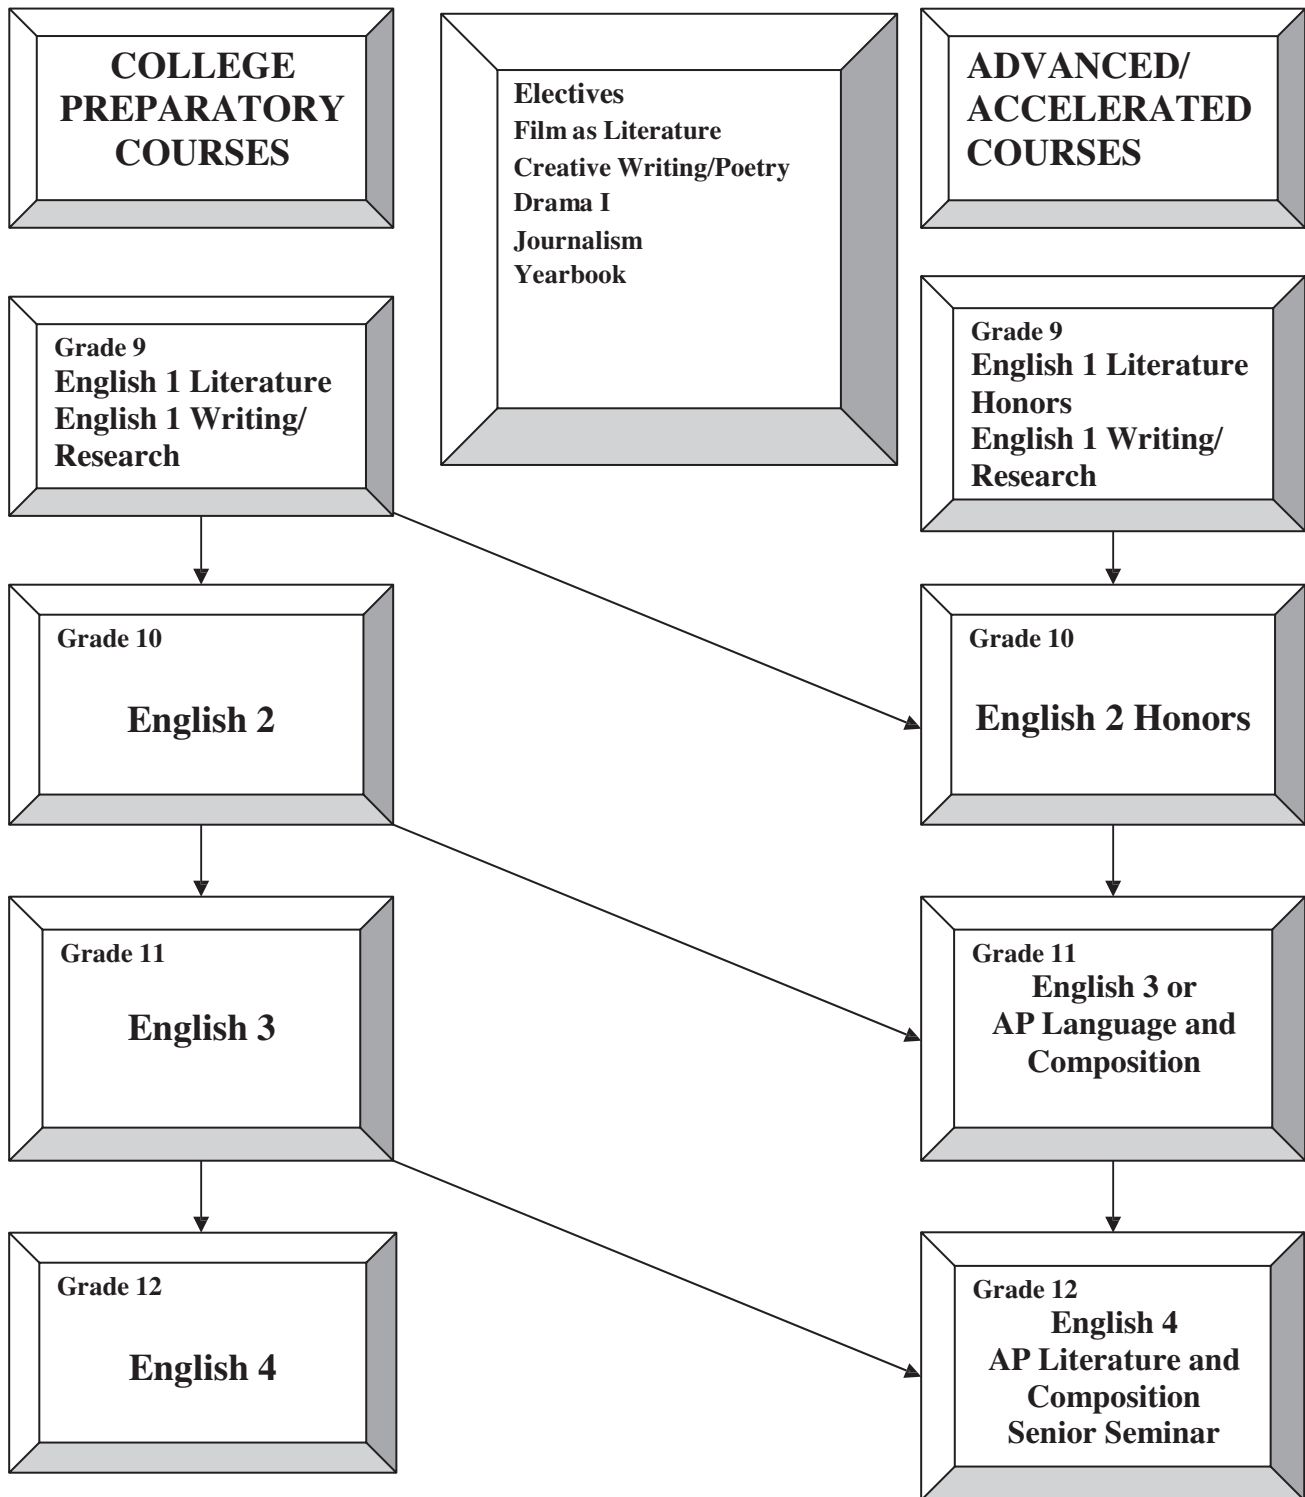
COLLEGE PREPARATORY COURSES

Electives
Film as Literature
Creative Writing/Poetry
Drama I
Journalism
Yearbook

ADVANCED/ ACCELERATED COURSES

Grade 9
English 1 Literature
English 1 Writing/ Research

Grade 9
English 1 Literature Honors
English 1 Writing/ Research

Grade 10
English 2

Grade 10
English 2 Honors

Grade 11
English 3

Grade 11
English 3 or
AP Language and Composition

Grade 12
English 4

Grade 12
English 4
AP Literature and Composition
Senior Seminar